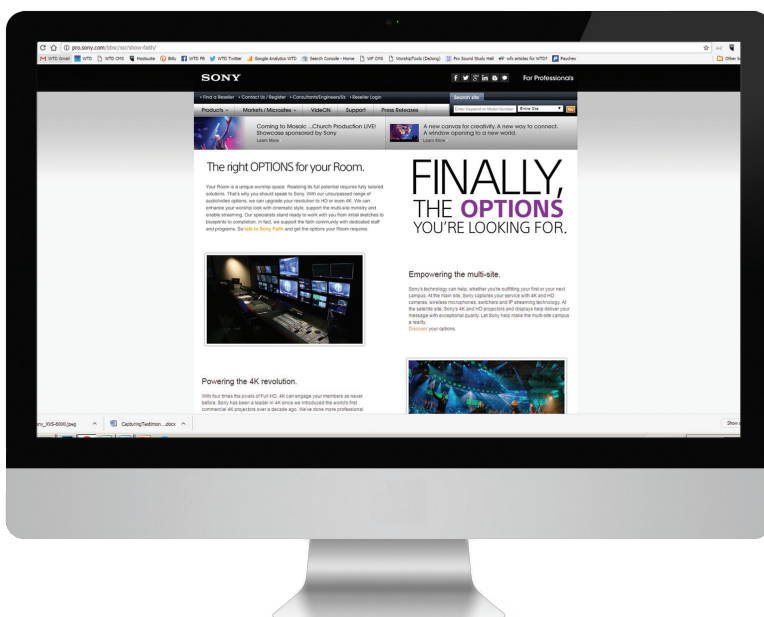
pro.sony.com/bbsc/ssr/show-faith/

WTD Gmail WTD WTD CMS Hootsuite Bitly WTD FB WTD Twitter Google Analytics WTD Search Console - Home WP CMS WorshipTools (DeJong) Pro Sound Study Hall ivs articles for WTD? Paychex

Other b

SONY

For Professionals

• Find a Reseller • Contact Us / Register • Consultants/Engineers/SIs • Reseller Login

Search site

Products Markets / Microsites VideON Support Press Releases

Entire Site

Coming to Mosaic ...Church Production LIVE! Showcase sponsored by Sony
Learn More

A new canvas for creativity. A new way to connect. A window opening to a new world.
Learn More

The right OPTIONS for your Room.

Your Room is a unique worship space. Realizing its full potential requires fully tailored solutions. That's why you should speak to Sony. With our unsurpassed range of audio/video options, we can upgrade your resolution to HD or even 4K. We can enhance your worship look with cinematic style, support the multi-site ministry and enable streaming. Our specialists stand ready to work with you from initial sketches to blueprints to completion. In fact, we support the faith community with dedicated staff and programs. So talk to Sony Faith and get the options your Room requires.

FINALLY, THE OPTIONS YOU'RE LOOKING FOR.

Empowering the multi-site.

Sony's technology can help, whether you're outfitting your first or your next campus. At the main site, Sony captures your service with 4K and HD cameras, wireless microphones, switchers and IP streaming technology. At the satellite site, Sony's 4K and HD projectors and displays help deliver your message with exceptional quality. Let Sony help make the multi-site campus a reality.
Discover your options.

Powering the 4K revolution.

With four times the pixels of Full HD, 4K can engage your members as never before. Sony has been a leader in 4K since we introduced the world's first commercial 4K projectors over a decade ago. We've done more professional

ony_XVS-6000.jpeg

CapturingTestimon....docx

Show a